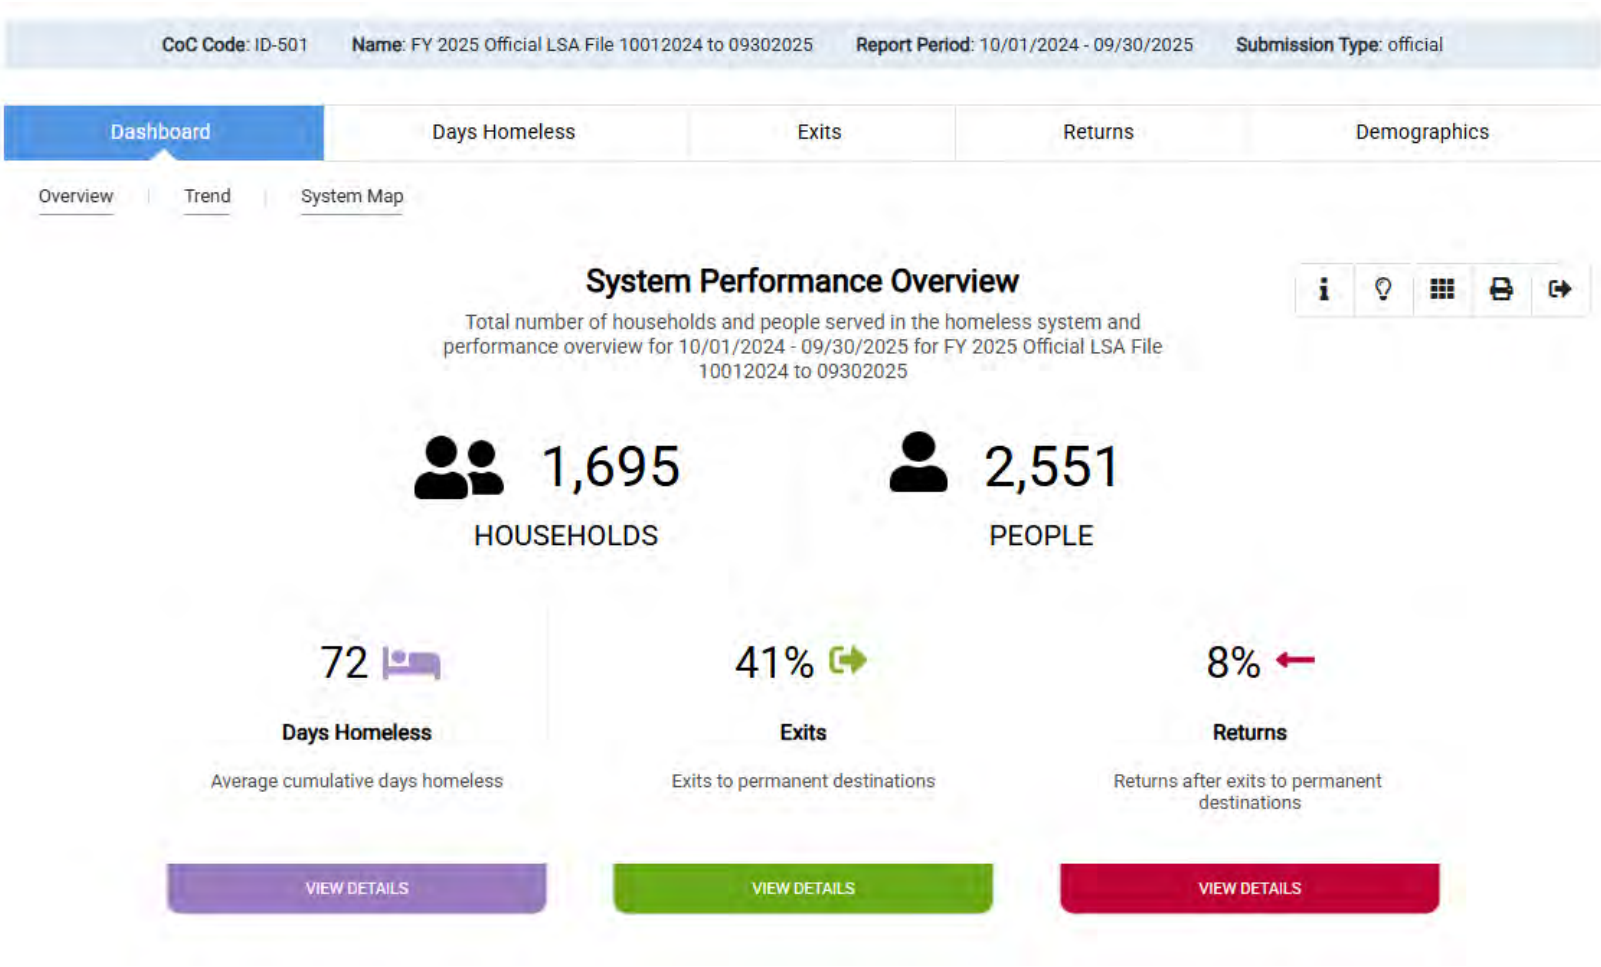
CoC Code: ID-501 Name: FY 2025 Official LSA File 10012024 to 09302025 Report Period: 10/01/2024 - 09/30/2025 Submission Type: official

Dashboard | Days Homeless | Exits | Returns | Demographics

Overview | Trend | System Map

System Performance Overview

Total number of households and people served in the homeless system and performance overview for 10/01/2024 - 09/30/2025 for FY 2025 Official LSA File 10012024 to 09302025

1,695
HOUSEHOLDS

2,551
PEOPLE

72
Days Homeless
Average cumulative days homeless
VIEW DETAILS

41%
Exits
Exits to permanent destinations
VIEW DETAILS

8%
Returns
Returns after exits to permanent destinations
VIEW DETAILS